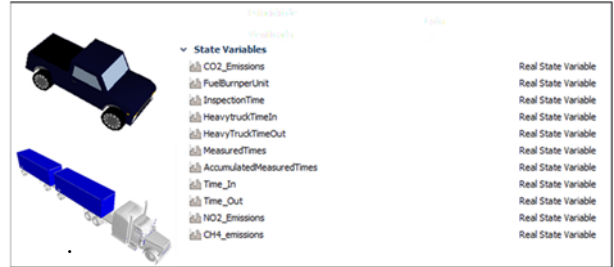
State Variables

| | |
|---|---|
| CO2_Emissions | Real State Variable |
| FuelBurnperUnit | Real State Variable |
| InspectionTime | Real State Variable |
| HeavytruckTimeIn | Real State Variable |
| HeavyTruckTimeOut | Real State Variable |
| MeasuredTimes | Real State Variable |
| AccumulatedMeasuredTimes | Real State Variable |
| Time_In | Real State Variable |
| Time_Out | Real State Variable |
| NO2_Emissions | Real State Variable |
| CH4_emissions | Real State Variable |